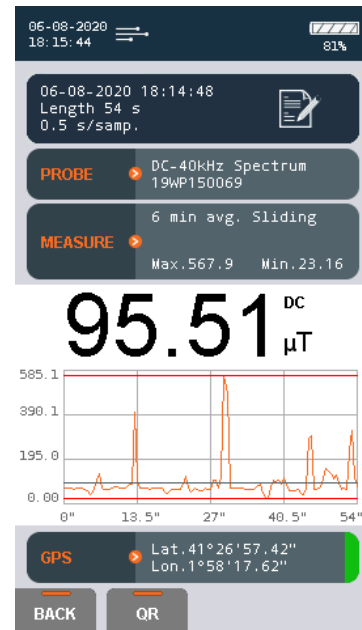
06-08-2020
18:15:44

81%

06-08-2020 18:14:48
Length 54 s
0.5 s/samp.

PROBE
DC-40kHz Spectrum
19WP150069

MEASURE
6 min avg. Sliding
Max.567.9 Min.23.16

95.51 DC
μT

585.1
390.1
195.0
0.00
0"
13.5"
27"
40.5"
54"

GPS
Lat.41°26'57.42"
Lon.1°58'17.62"

BACK
QR